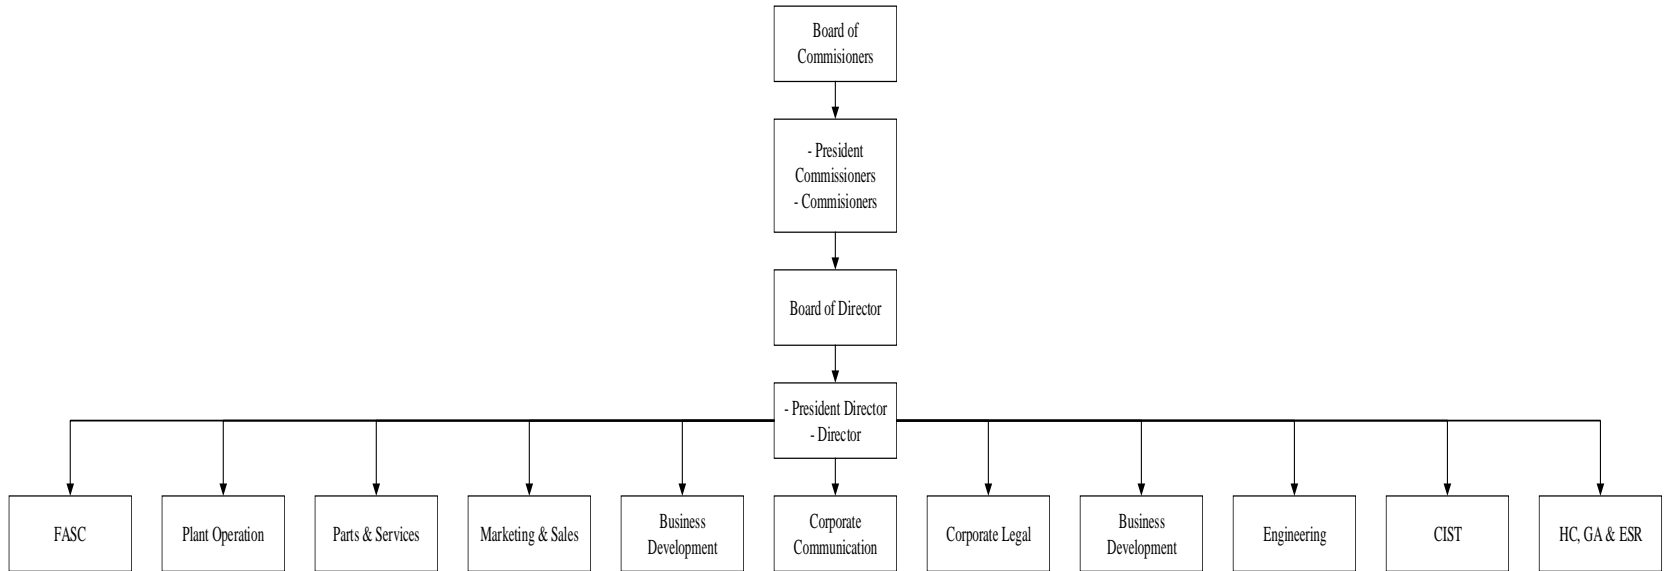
Board of Commisioners

- President Commissioners
- Commisioners

Board of Director

- President Director
- Director

FASC

Plant Operation

Parts & Services

Marketing & Sales

Business Development

Corporate Communication

Corporate Legal

Business Development

Engineering

CIST

HC, GA & ESR